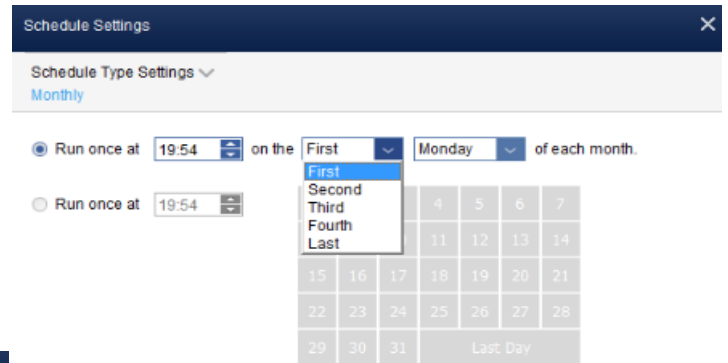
Schedule Settings

×

Schedule Type Settings

Monthly

Run once at 19:54 on the First Monday of each month.

First
Second
Third
Fourth
Last

Run once at 19:54

|  |  |  |  |  |  |  |
|---|---|---|---|---|---|---|
|  |  |  | 4 | 5 | 6 | 7 |
|  |  |  | 11 | 12 | 13 | 14 |
| 15 | 16 | 17 | 18 | 19 | 20 | 21 |
| 22 | 23 | 24 | 25 | 26 | 27 | 28 |
| 29 | 30 | 31 | Last Day |  |  |  |